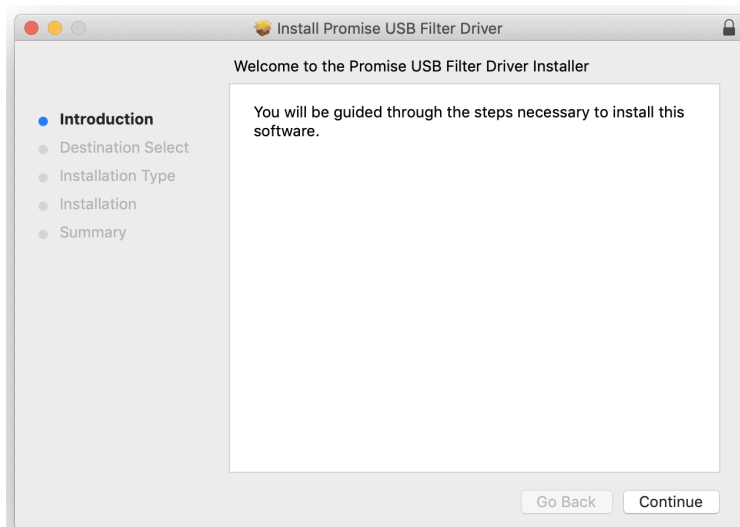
Install Promise USB Filter Driver

Welcome to the Promise USB Filter Driver Installer

Introduction
Destination Select
Installation Type
Installation
Summary

You will be guided through the steps necessary to install this software.

Go Back
Continue